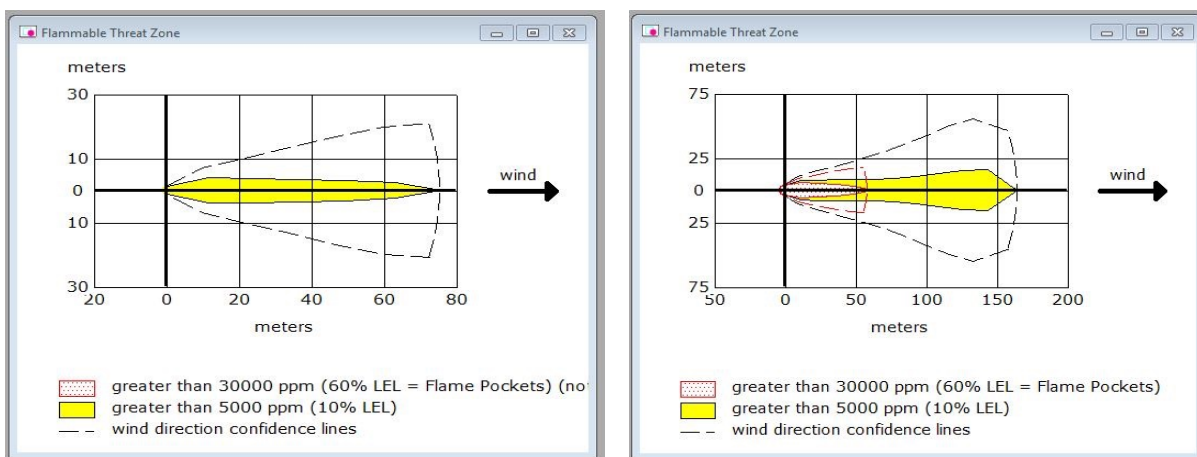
Flammable Threat Zone

meters

30

10

0

10

30

20 0 20 40 60 80

meters

wind

greater than 30000 ppm (60% LEL = Flame Pockets) (no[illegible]
greater than 5000 ppm (10% LEL)
wind direction confidence lines

Flammable Threat Zone

meters

75

25

0

25

75

50 0 50 100 150 200

meters

wind

greater than 30000 ppm (60% LEL = Flame Pockets)
greater than 5000 ppm (10% LEL)
wind direction confidence lines